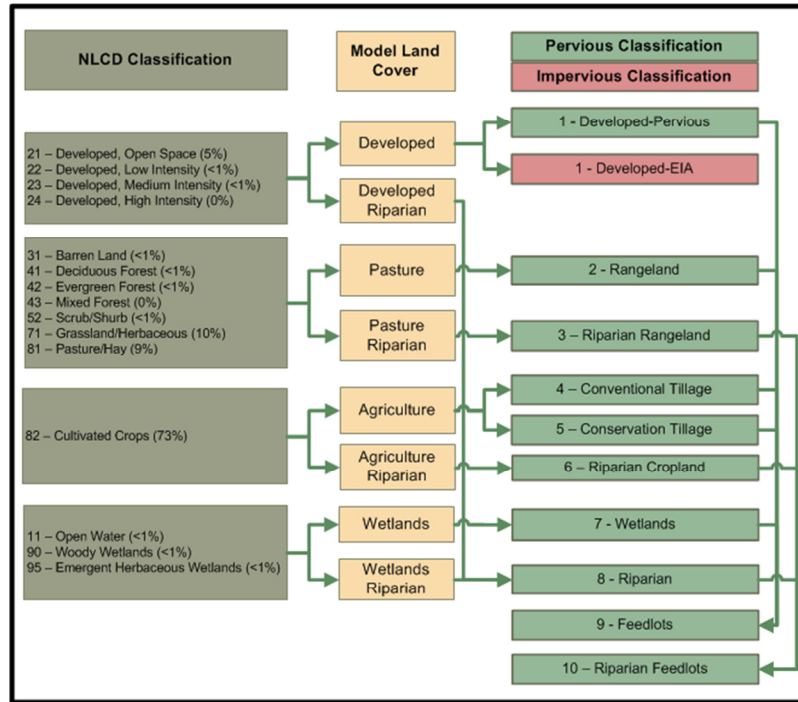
NLCD Classification

Model Land Cover

Pervious Classification

Impervious Classification

21 – Developed, Open Space (5%)
22 – Developed, Low Intensity (<1%)
23 – Developed, Medium Intensity (<1%)
24 – Developed, High Intensity (0%)

31 – Barren Land (<1%)
41 – Deciduous Forest (<1%)
42 – Evergreen Forest (<1%)
43 – Mixed Forest (0%)
52 – Scrub/Shurb (<1%)
71 – Grassland/Herbaceous (10%)
81 – Pasture/Hay (9%)

82 – Cultivated Crops (73%)

11 – Open Water (<1%)
90 – Woody Wetlands (<1%)
95 – Emergent Herbaceous Wetlands (<1%)

Developed

Developed Riparian

Pasture

Pasture Riparian

Agriculture

Agriculture Riparian

Wetlands

Wetlands Riparian

1 - Developed-Pervious

1 - Developed-EIA

2 - Rangeland

3 – Riparian Rangeland

4 – Conventional Tillage

5 – Conservation Tillage

6 – Riparian Cropland

7 - Wetlands

8 - Riparian

9 - Feedlots

10 – Riparian Feedlots